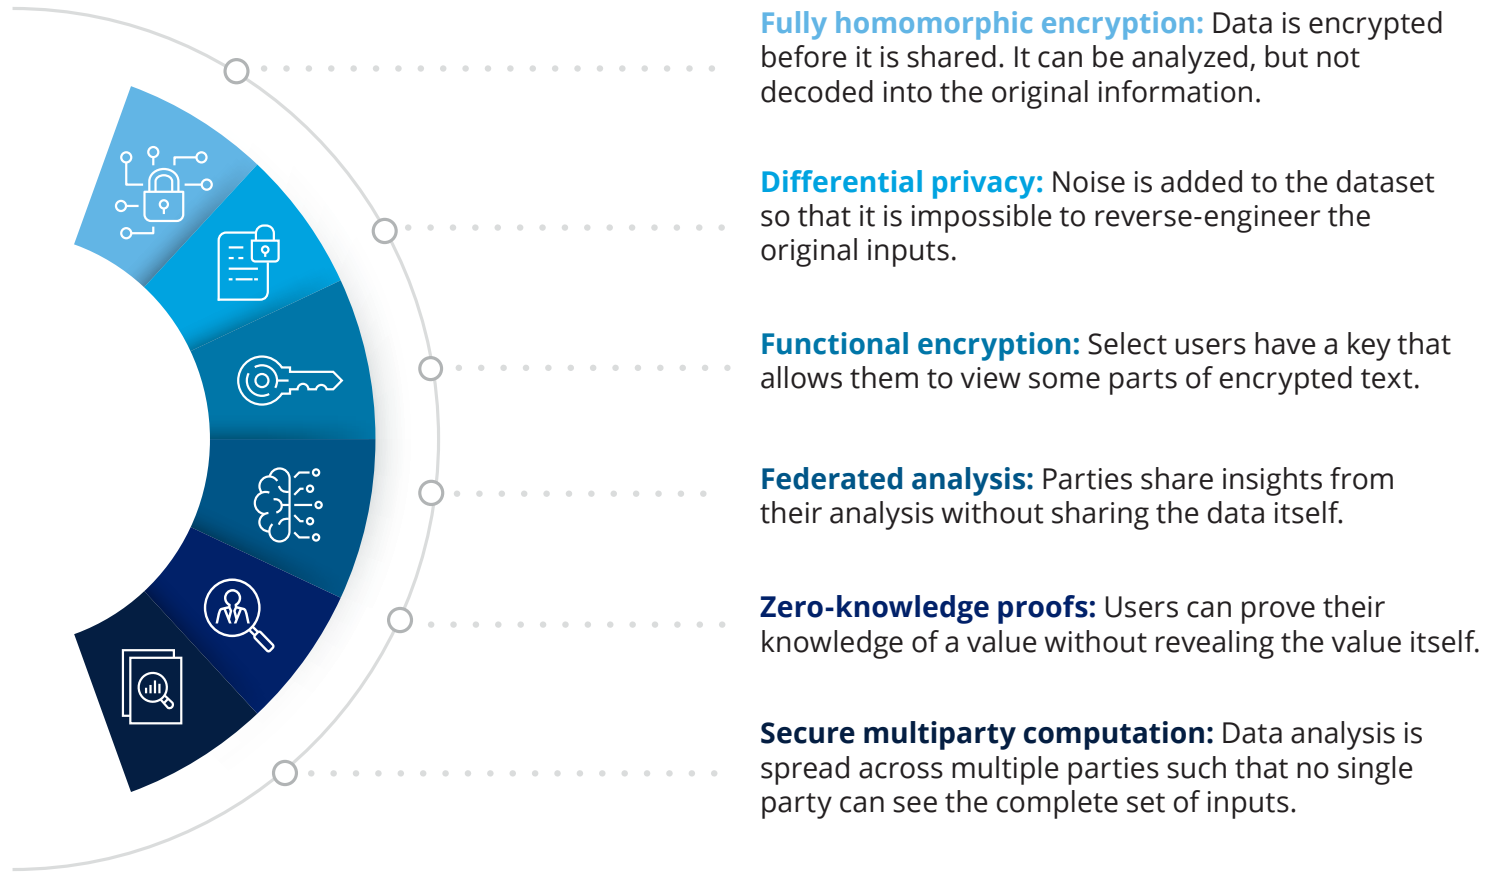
**Fully homomorphic encryption:** Data is encrypted before it is shared. It can be analyzed, but not decoded into the original information.

**Differential privacy:** Noise is added to the dataset so that it is impossible to reverse-engineer the original inputs.

**Functional encryption:** Select users have a key that allows them to view some parts of encrypted text.

**Federated analysis:** Parties share insights from their analysis without sharing the data itself.

**Zero-knowledge proofs:** Users can prove their knowledge of a value without revealing the value itself.

**Secure multiparty computation:** Data analysis is spread across multiple parties such that no single party can see the complete set of inputs.